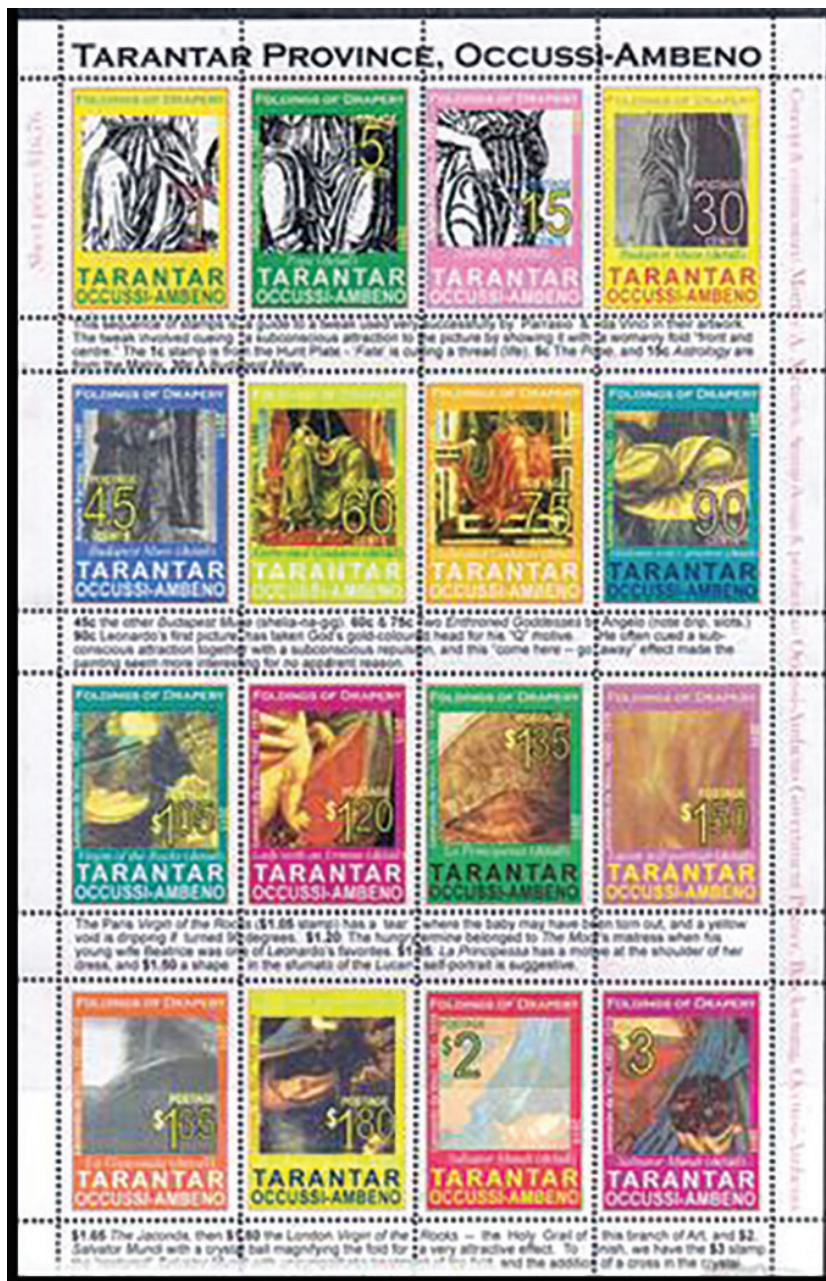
TARANTAR PROVINCE, OCCUSSI-AMBENO

Sheet price $16.76

FOLDINGS OF DRAPERY
1
TARANTAR
OCCUSSI-AMBENO

FOLDINGS OF DRAPERY
5
TARANTAR
OCCUSSI-AMBENO

FOLDINGS OF DRAPERY
15
TARANTAR
OCCUSSI-AMBENO

FOLDINGS OF DRAPERY
30
Budapest Muse (detail)
TARANTAR
OCCUSSI-AMBENO

This sequence of stamps is a guide to a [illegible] used very successfully by Pantasso & da Vinci in their artwork. The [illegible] involved cueing a subconscious attraction to the picture by showing it with a womanly fold "front and centre." The 1c stamp is from the Hunt Plate - 'Fate' is cutting a thread (life); 5c The Rape, and 15c Astrology are from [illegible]. 30c A Budapest Muse.

FOLDINGS OF DRAPERY
45
Budapest Muse (detail)
TARANTAR
OCCUSSI-AMBENO

FOLDINGS OF DRAPERY
60
Enthroned Goddess (detail)
TARANTAR
OCCUSSI-AMBENO

FOLDINGS OF DRAPERY
75
TARANTAR
OCCUSSI-AMBENO

FOLDINGS OF DRAPERY
90
TARANTAR
OCCUSSI-AMBENO

45c the other Budapest Muse (sheila-na-gig). 60c & 75c two Enthroned Goddesses by Angelo (note drip, slots.) 90c Leonardo's first picture has taken God's gold-coloured head for his "O" motive. He often cued a subconscious attraction together with a subconscious repulsion, and this "come here – go away" effect made the painting seem more interesting for no apparent reason.

FOLDINGS OF DRAPERY
$1.05
Virgin of the Rocks (detail)
TARANTAR
OCCUSSI-AMBENO

FOLDINGS OF DRAPERY
POSTAGE
$1.20
Lady with an Ermine (detail)
TARANTAR
OCCUSSI-AMBENO

FOLDINGS OF DRAPERY
$1.35
La Principessa (detail)
TARANTAR
OCCUSSI-AMBENO

FOLDINGS OF DRAPERY
POSTAGE
$1.50
TARANTAR
OCCUSSI-AMBENO

The Paris Virgin of the Rocks ($1.05 stamp) has a 'tear' where the baby may have been torn out, and a yellow void is dripping if turned 90 degrees. $1.20 The hump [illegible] belonged to The Moor's mistress when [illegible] young wife Beatrice was one of Leonardo's favorites. $1.35 La Principessa has a motive at the shoulder of her dress, and $1.50 a shape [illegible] in the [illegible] of the Lucan self-portrait is suggestive.

FOLDINGS OF DRAPERY
POSTAGE
$1.65
La Gioconda (detail)
TARANTAR
OCCUSSI-AMBENO

FOLDINGS OF DRAPERY
POSTAGE
$1.80
TARANTAR
OCCUSSI-AMBENO

FOLDINGS OF DRAPERY
POSTAGE
$2
Salvator Mundi (detail)
TARANTAR
OCCUSSI-AMBENO

FOLDINGS OF DRAPERY
$3
Salvator Mundi (detail)
TARANTAR
OCCUSSI-AMBENO

$1.65 The Jaconda, then $1.80 the London Virgin of the Rocks – the Holy Grail of this branch of Art, and $2 Salvator Mundi with a crystal ball magnifying the fold for a very attractive effect. To finish, we have the $3 stamp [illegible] and the addition of a cross in the crystal.

Gerald Arnoumeni, Maeste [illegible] A. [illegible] Occussi-Ambeno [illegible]